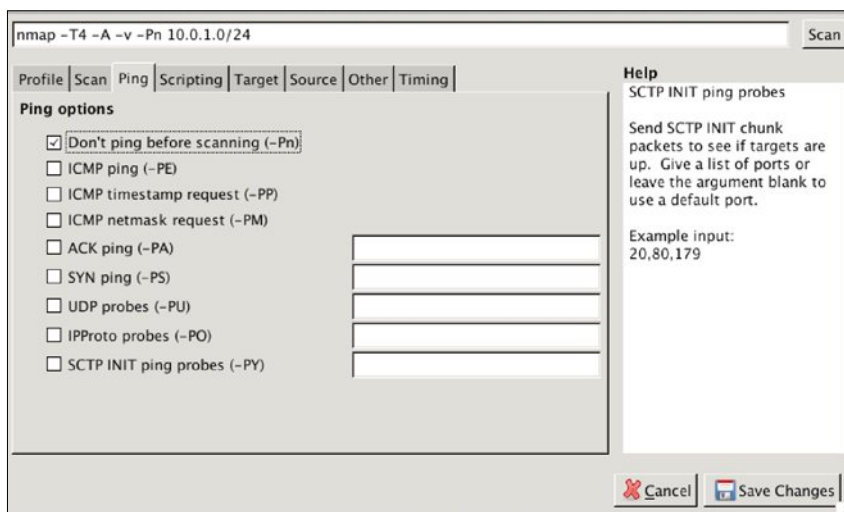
nmap -T4 -A -v -Pn 10.0.1.0/24

Scan

Profile | Scan | Ping | Scripting | Target | Source | Other | Timing

Ping options

☑ Don't ping before scanning (-Pn)
☐ ICMP ping (-PE)
☐ ICMP timestamp request (-PP)
☐ ICMP netmask request (-PM)
☐ ACK ping (-PA)
☐ SYN ping (-PS)
☐ UDP probes (-PU)
☐ IPProto probes (-PO)
☐ SCTP INIT ping probes (-PY)

Help
SCTP INIT ping probes

Send SCTP INIT chunk packets to see if targets are up. Give a list of ports or leave the argument blank to use a default port.

Example input:
20,80,179

Cancel

Save Changes